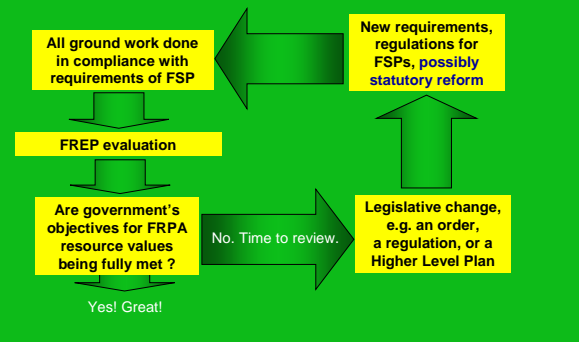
All ground work done in compliance with requirements of FSP

New requirements, regulations for FSPs, possibly statutory reform

FREP evaluation

Are government's objectives for FRPA resource values being fully met ?

No. Time to review.

Legislative change, e.g. an order, a regulation, or a Higher Level Plan

Yes! Great!